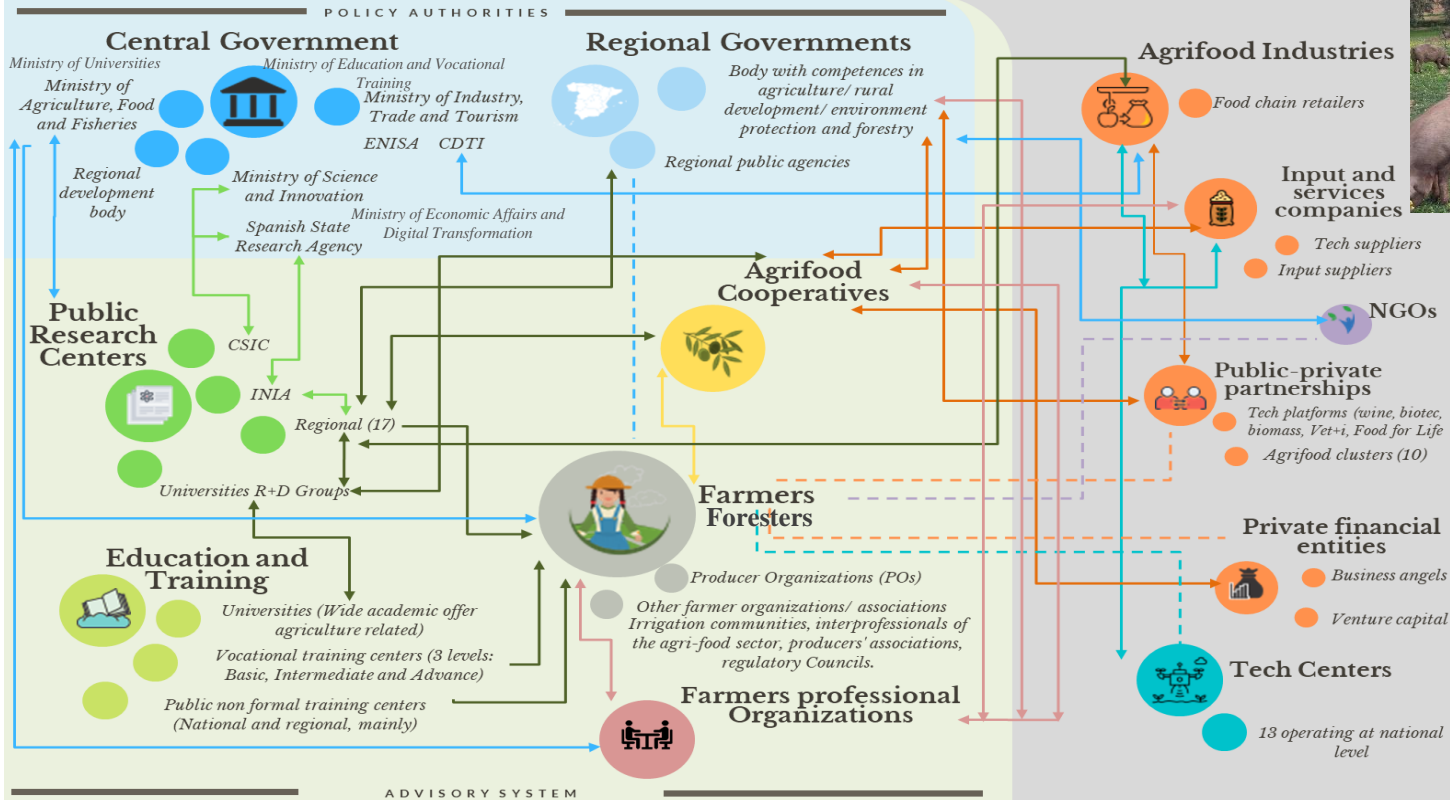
POLICY AUTHORITIES

Central Government

Ministry of Universities

Ministry of Education and Vocational Training

Ministry of Agriculture, Food and Fisheries

Ministry of Industry, Trade and Tourism

ENISA CDTI

Regional development body

Ministry of Science and Innovation

Spanish State Research Agency

Ministry of Economic Affairs and Digital Transformation

Regional Governments

Body with competences in agriculture/ rural development/ environment protection and forestry

Regional public agencies

Agrifood Industries

Food chain retailers

Input and services companies

Tech suppliers

Input suppliers

NGOs

Public-private partnerships

Tech platforms (wine, biotec, biomass, Vet+i, Food for Life

Agrifood clusters (10)

Private financial entities

Business angels

Venture capital

Tech Centers

13 operating at national level

Agrifood Cooperatives

Public Research Centers

CSIC

INIA

Regional (17)

Universities R+D Groups

Farmers Foresters

Producer Organizations (POs)

Other farmer organizations/ associations Irrigation communities, interprofessionals of the agri-food sector, producers' associations, regulatory Councils.

Education and Training

Universities (Wide academic offer agriculture related)

Vocational training centers (3 levels: Basic, Intermediate and Advance)

Public non formal training centers (National and regional, mainly)

Farmers professional Organizations

ADVISORY SYSTEM